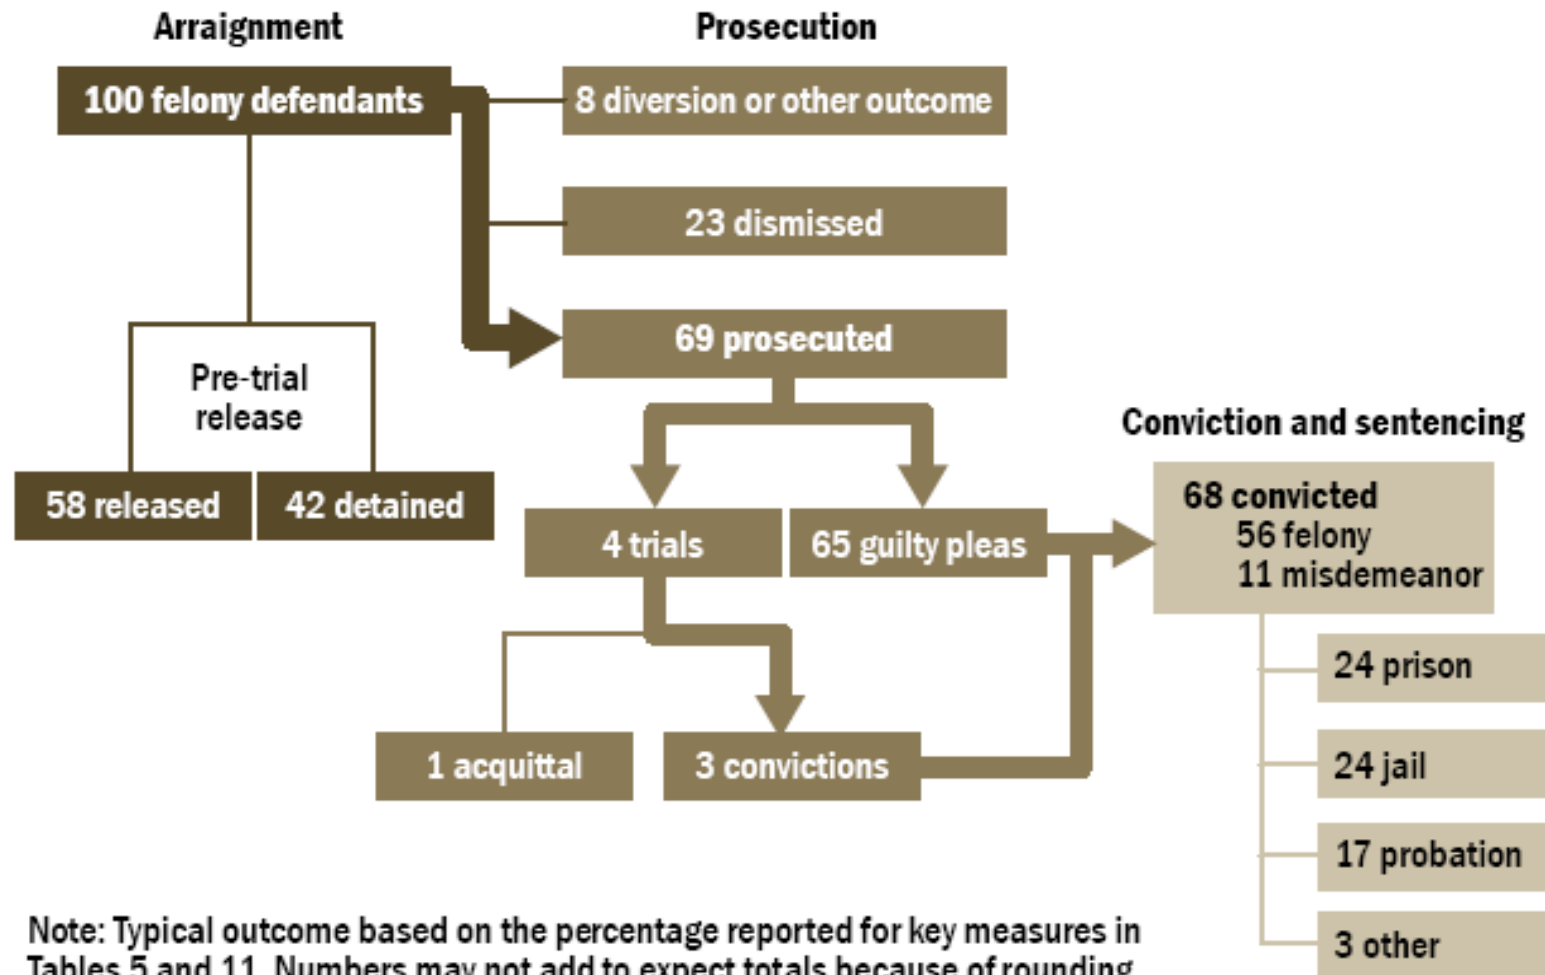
Arraignment

Prosecution

100 felony defendants

8 diversion or other outcome

23 dismissed

69 prosecuted

Pre-trial release

58 released

42 detained

Conviction and sentencing

4 trials

65 guilty pleas

68 convicted
56 felony
11 misdemeanor

24 prison

1 acquittal

3 convictions

24 jail

17 probation

3 other

Note: Typical outcome based on the percentage reported for key measures in Tables 5 and 11. Numbers may not add to expect totals because of rounding.